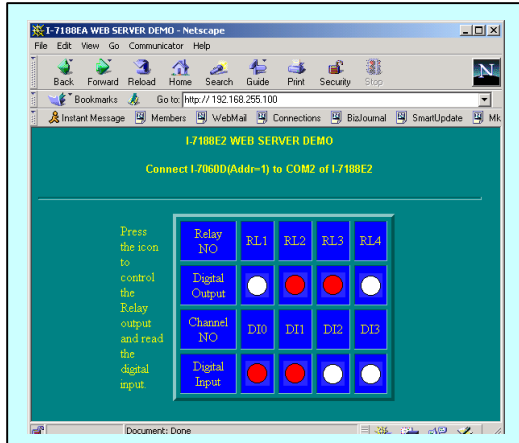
I-7188EA WEB SERVER DEMO - Netscape

File Edit View Go Communicator Help

Back Forward Reload Home Search Guide Print Security Stop

Bookmarks Go to: http:// 192.168.255.100

Instant Message Members WebMail Connections BizJournal SmartUpdate Mk

I-7188E2 WEB SERVER DEMO

Connect I-7060D(Addr=1) to COM2 of I-7188E2

Press the icon to control the Relay output and read the digital input.

| Relay NO | RL1 | RL2 | RL3 | RL4 |
|---|---|---|---|---|
| Digital Output | | | | |
| Channel NO | DI0 | DI1 | DI2 | DI3 |
| Digital Input | | | | |

Document: Done